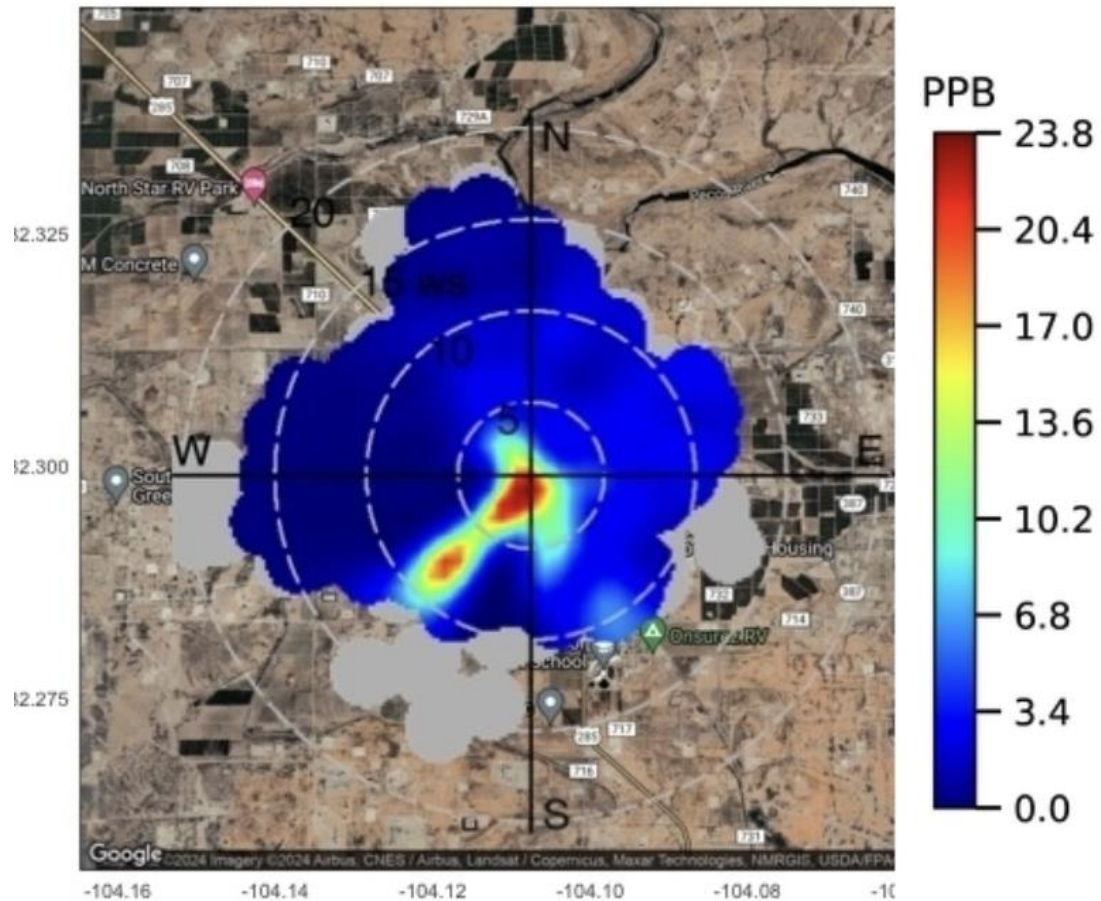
PPB
23.8
20.4
17.0
13.6
10.2
6.8
3.4
0.0

N
W
E
S
20
15 m/s
10
5

North Star RV Park
M Concrete
Sout Gree
Housing
Onsuree RV
School

707
716
707
285
729A
708
710
740
733
387
732
734
717
285
716
721

Google ©2024 Imagery ©2024 Airbus, CNES / Airbus, Landsat / Copernicus, Maxar Technologies, NMRGIS, USDA/FPAC

32.325
32.300
32.275

-104.16
-104.14
-104.12
-104.10
-104.08
-10